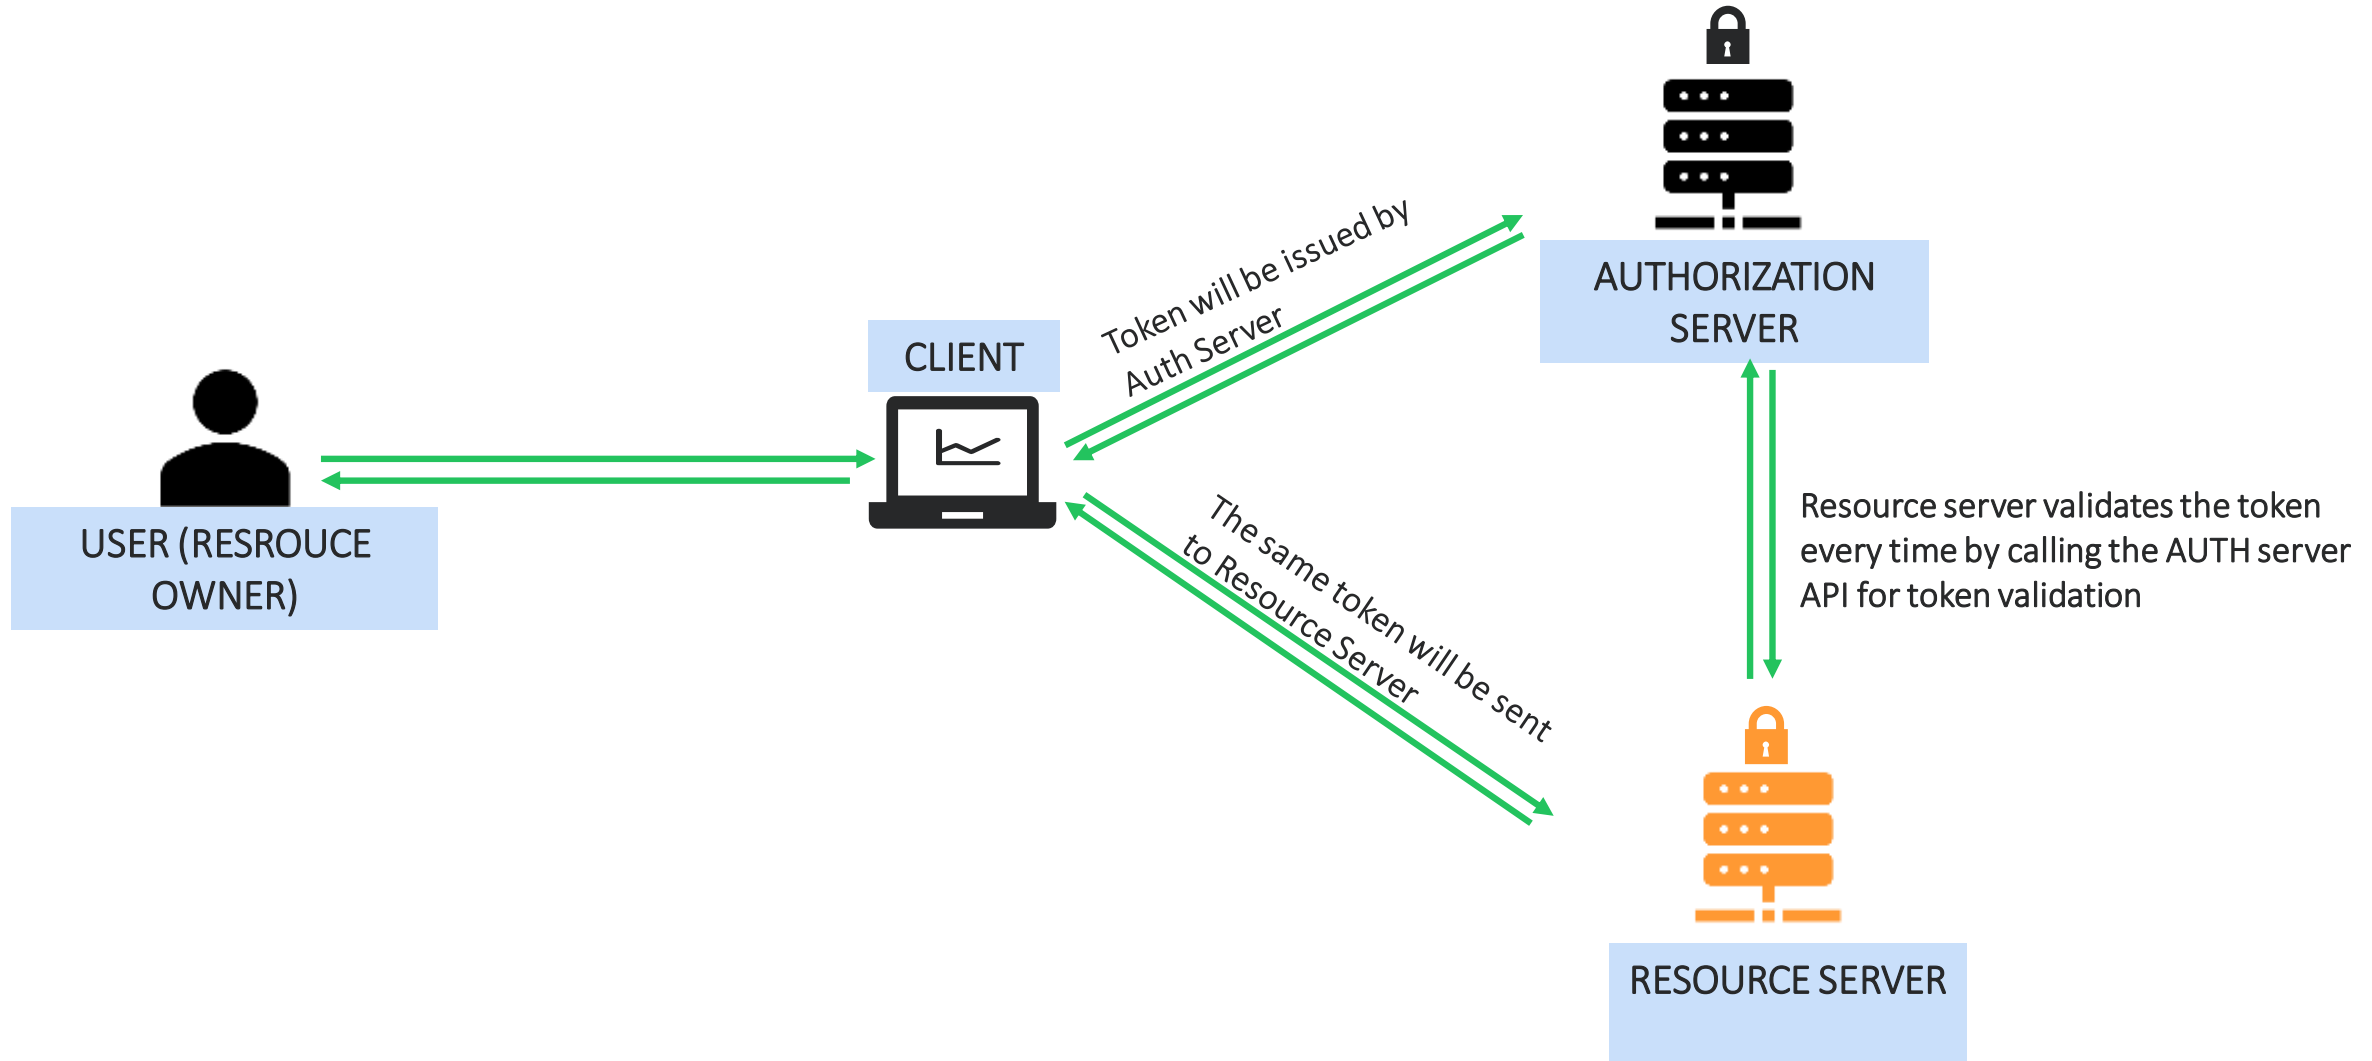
USER (RESROUCE OWNER)

CLIENT

Token will be issued by Auth Server

AUTHORIZATION SERVER

The same token will be sent to Resource Server

Resource server validates the token every time by calling the AUTH server API for token validation

RESOURCE SERVER